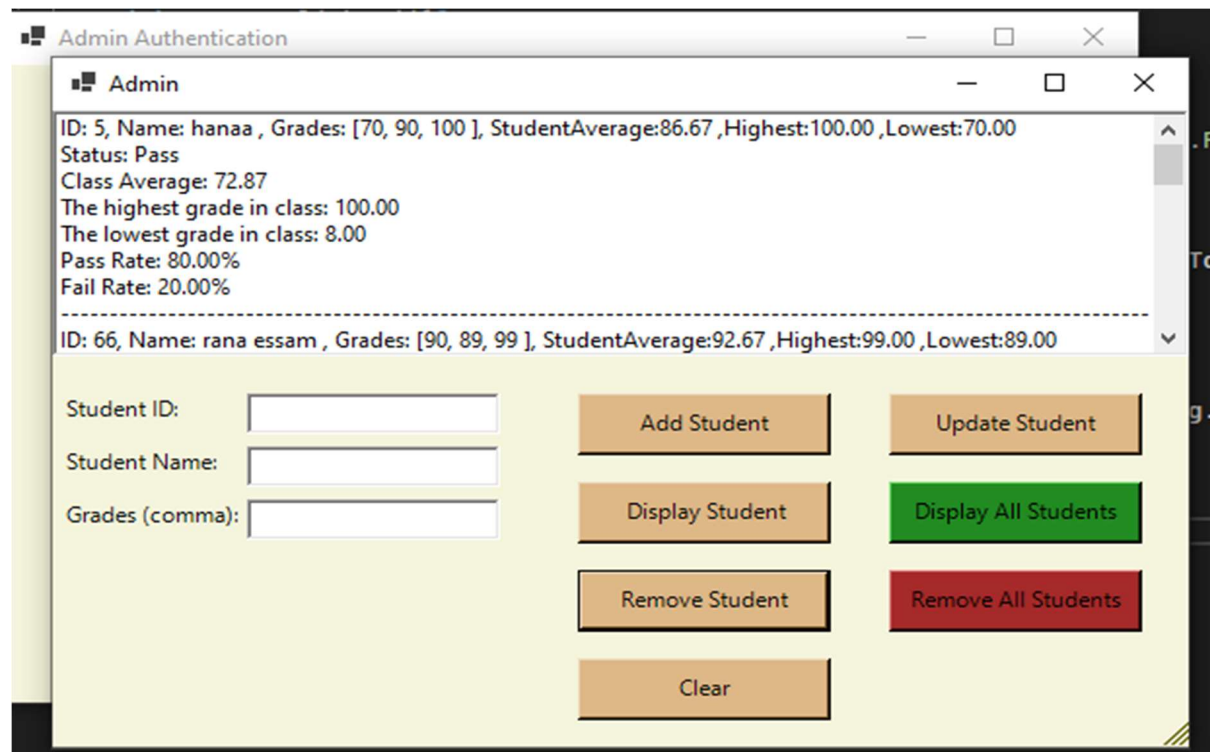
Admin Authentication

Admin

ID: 5, Name: hanaa , Grades: [70, 90, 100 ], StudentAverage:86.67 ,Highest:100.00 ,Lowest:70.00
Status: Pass
Class Average: 72.87
The highest grade in class: 100.00
The lowest grade in class: 8.00
Pass Rate: 80.00%
Fail Rate: 20.00%
----------------------------------------------------------------------------------------------------
ID: 66, Name: rana essam , Grades: [90, 89, 99 ], StudentAverage:92.67 ,Highest:99.00 ,Lowest:89.00

Student ID:
Student Name:
Grades (comma):

Add Student
Update Student
Display Student
Display All Students
Remove Student
Remove All Students
Clear